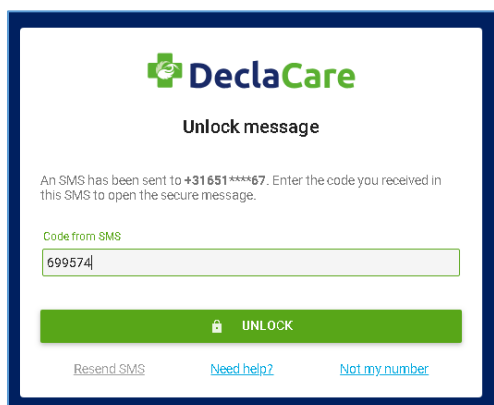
DeclaCare

Unlock message

An SMS has been sent to +31651****67. Enter the code you received in this SMS to open the secure message.

Code from SMS

699574

UNLOCK

Resend SMS Need help? Not my number